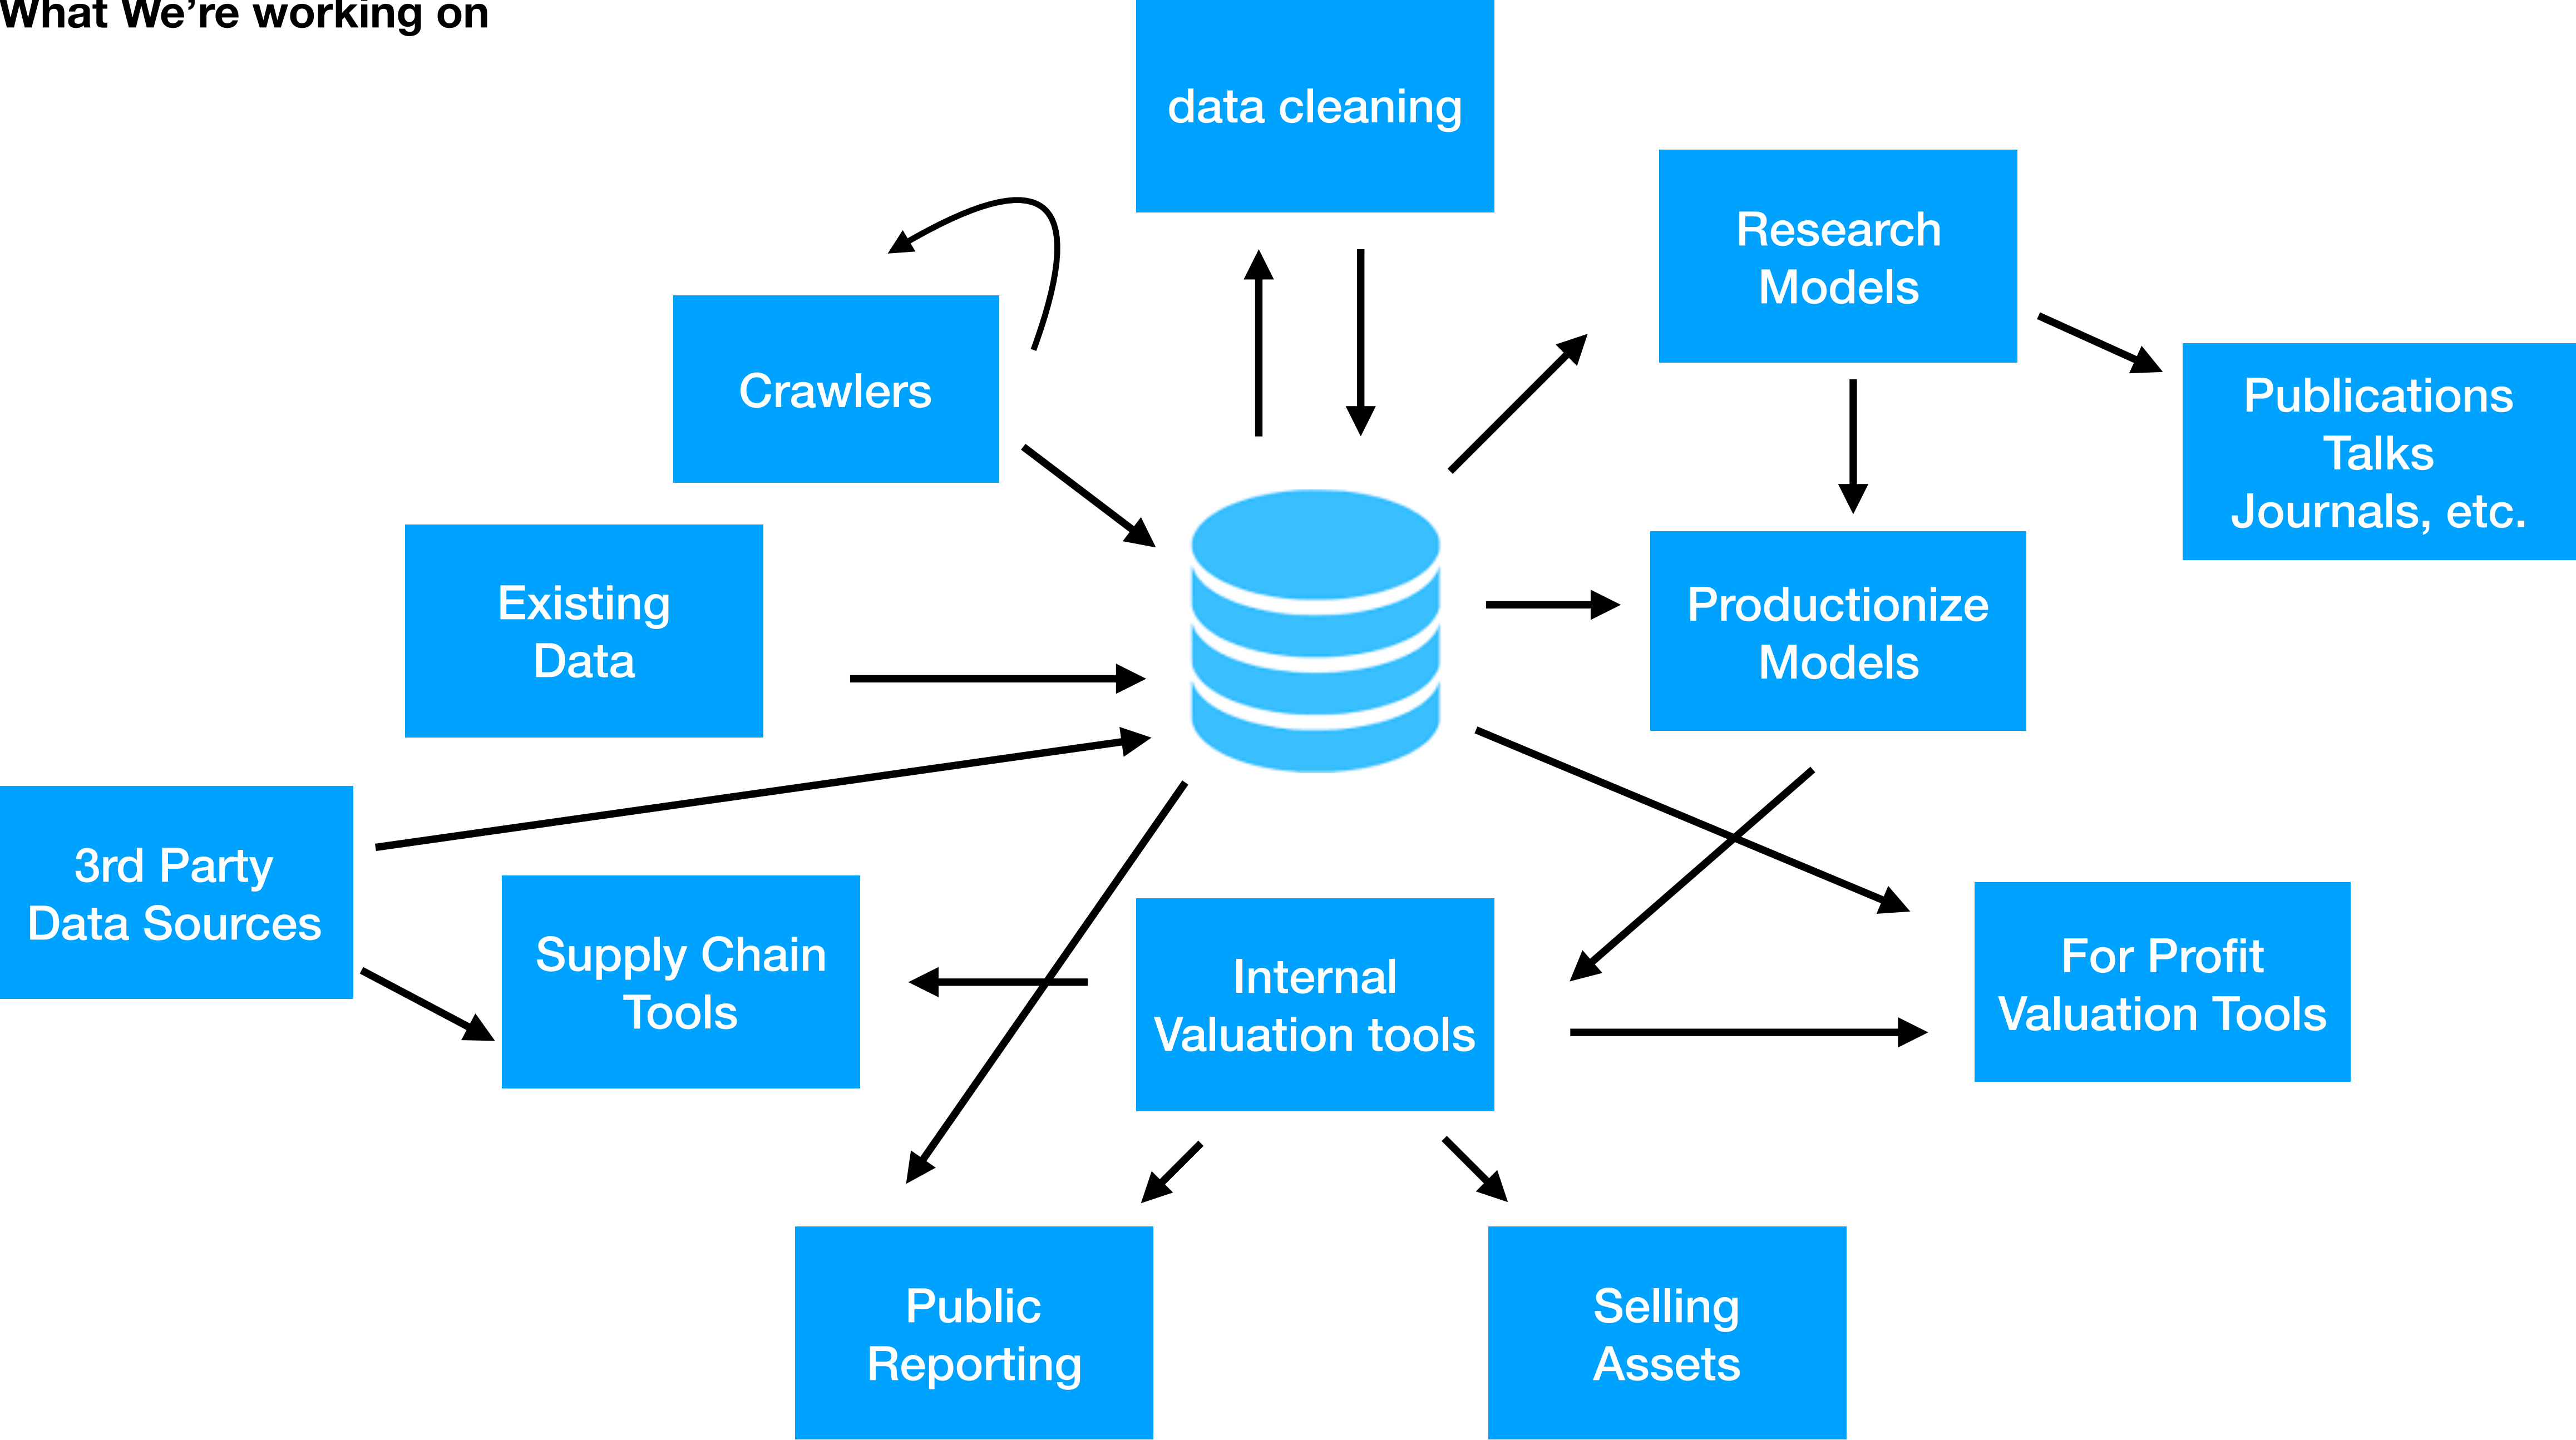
What We’re working on

data cleaning

Research Models

Publications Talks Journals, etc.

Crawlers

Existing Data

Productionize Models

3rd Party Data Sources

Supply Chain Tools

Internal Valuation tools

For Profit Valuation Tools

Public Reporting

Selling Assets